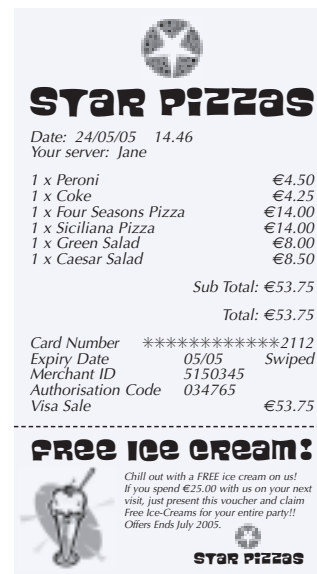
STAR PIZZAS

Date: 24/05/05 14.46
Your server: Jane

| | |
|---|---|
| 1 x Peroni | €4.50 |
| 1 x Coke | €4.25 |
| 1 x Four Seasons Pizza | €14.00 |
| 1 x Siciliana Pizza | €14.00 |
| 1 x Green Salad | €8.00 |
| 1 x Caesar Salad | €8.50 |

Sub Total: €53.75

Total: €53.75

| | | |
|---|---|---|
| Card Number | ************2112 | |
| Expiry Date | 05/05 | Swiped |
| Merchant ID | 5150345 | |
| Authorisation Code | 034765 | |
| Visa Sale | | €53.75 |

FREE ICE CREAM!

Chill out with a FREE ice cream on us! If you spend €25.00 with us on your next visit, just present this voucher and claim Free Ice-Creams for your entire party!! Offers Ends July 2005.

STAR PIZZAS